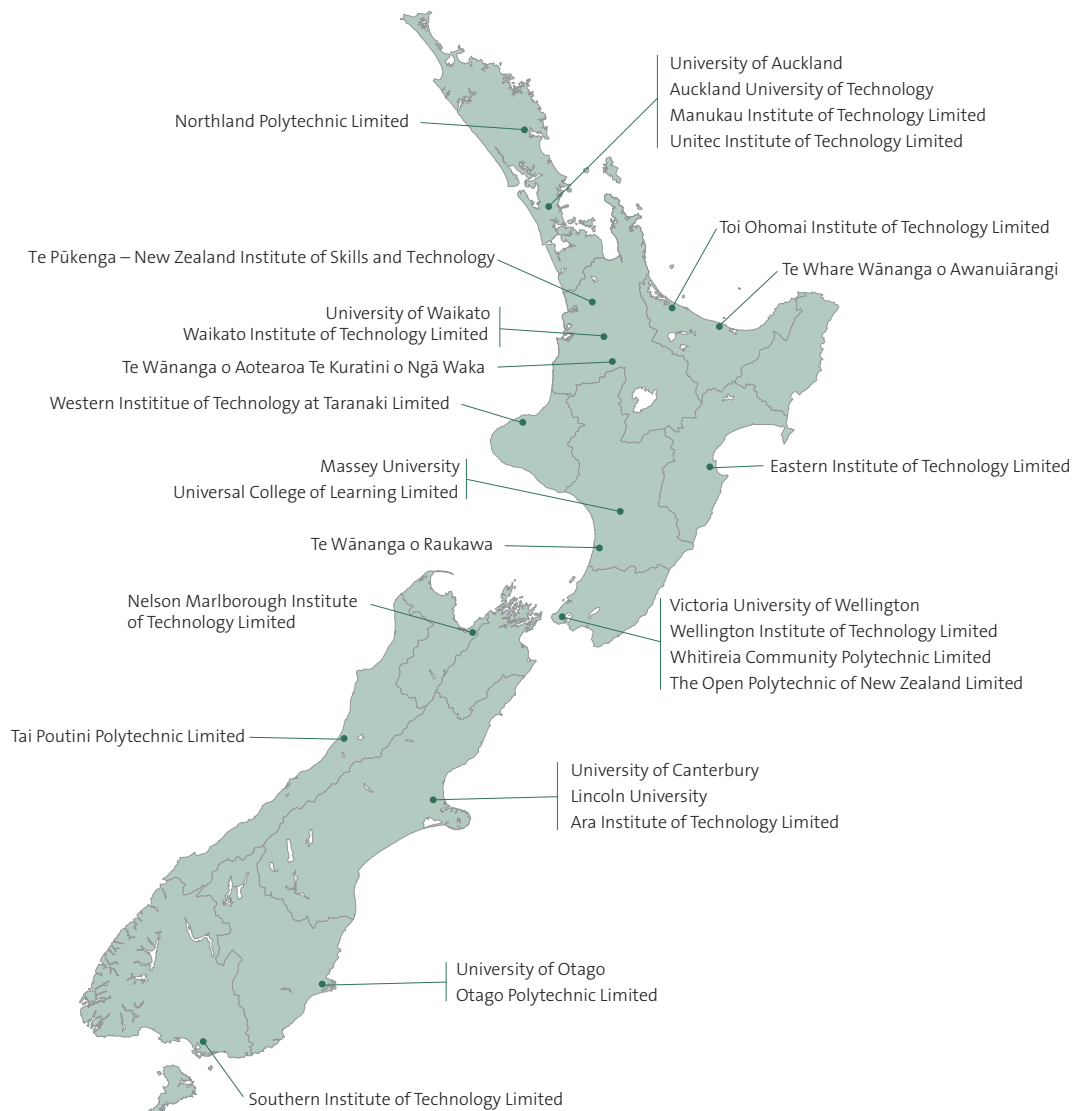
University of Auckland
Auckland University of Technology
Manukau Institute of Technology Limited
Unitec Institute of Technology Limited

Northland Polytechnic Limited

Toi Ohomai Institute of Technology Limited

Te Pūkenga – New Zealand Institute of Skills and Technology

Te Whare Wānanga o Awanuiārangi

University of Waikato
Waikato Institute of Technology Limited

Te Wānanga o Aotearoa Te Kuratini o Ngā Waka

Western Instititue of Technology at Taranaki Limited

Massey University
Universal College of Learning Limited

Eastern Institute of Technology Limited

Te Wānanga o Raukawa

Nelson Marlborough Institute of Technology Limited

Victoria University of Wellington
Wellington Institute of Technology Limited
Whitireia Community Polytechnic Limited
The Open Polytechnic of New Zealand Limited

Tai Poutini Polytechnic Limited

University of Canterbury
Lincoln University
Ara Institute of Technology Limited

University of Otago
Otago Polytechnic Limited

Southern Institute of Technology Limited